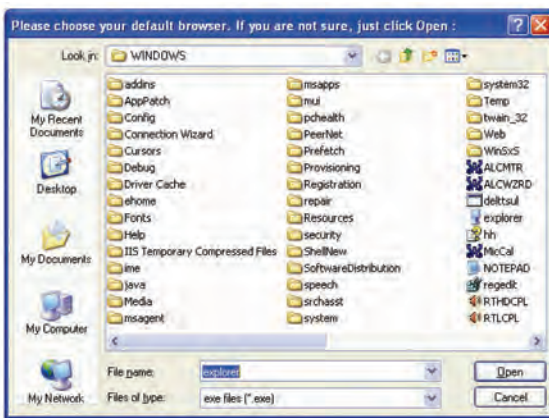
Please choose your default browser. If you are not sure, just click Open :

Look in: WINDOWS

My Recent Documents

Desktop

My Documents

My Computer

My Network

addins
AppPatch
Config
Connection Wizard
Cursors
Debug
Driver Cache
ehome
Fonts
Help
IIS Temporary Compressed Files
ime
java
Media
msagent

msapps
mui
pchealth
PeerNet
Prefetch
Provisioning
Registration
repair
Resources
security
ShellNew
SoftwareDistribution
speech
srchasst
system

system32
Temp
twain_32
Web
WinSxS
ALCMTR
ALCWZRD
delttsul
explorer
hh
MicCal
NOTEPAD
regedit
RTHDCPL
RTLCPL

File name: explorer

Files of type: exe files (*.exe)

Open

Cancel